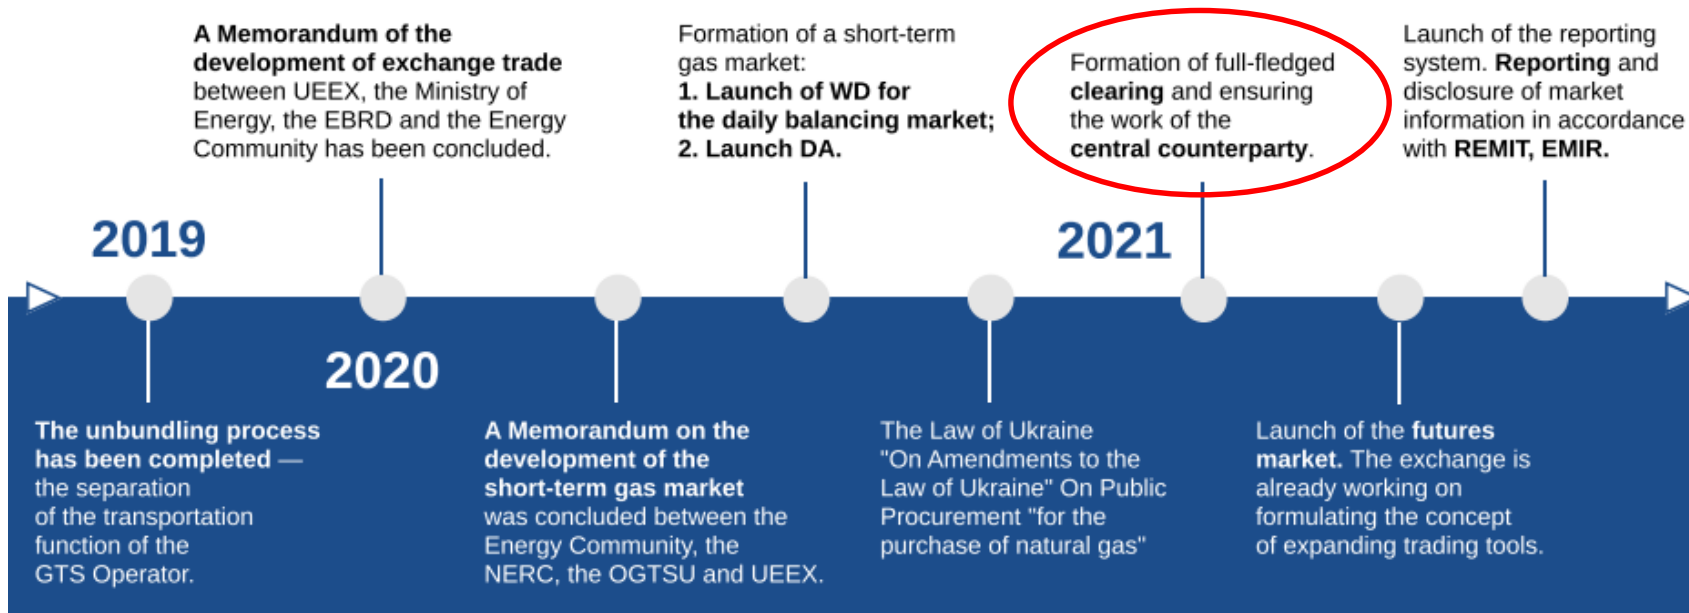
A Memorandum of the development of exchange trade between UEEX, the Ministry of Energy, the EBRD and the Energy Community has been concluded.

Formation of a short-term gas market:
1. Launch of WD for the daily balancing market;
2. Launch DA.

Formation of full-fledged clearing and ensuring the work of the central counterparty.

Launch of the reporting system. Reporting and disclosure of market information in accordance with REMIT, EMIR.

2019

2021

2020

The unbundling process has been completed — the separation of the transportation function of the GTS Operator.

A Memorandum on the development of the short-term gas market was concluded between the Energy Community, the NERC, the OGTSU and UEEX.

The Law of Ukraine "On Amendments to the Law of Ukraine" On Public Procurement "for the purchase of natural gas"

Launch of the futures market. The exchange is already working on formulating the concept of expanding trading tools.